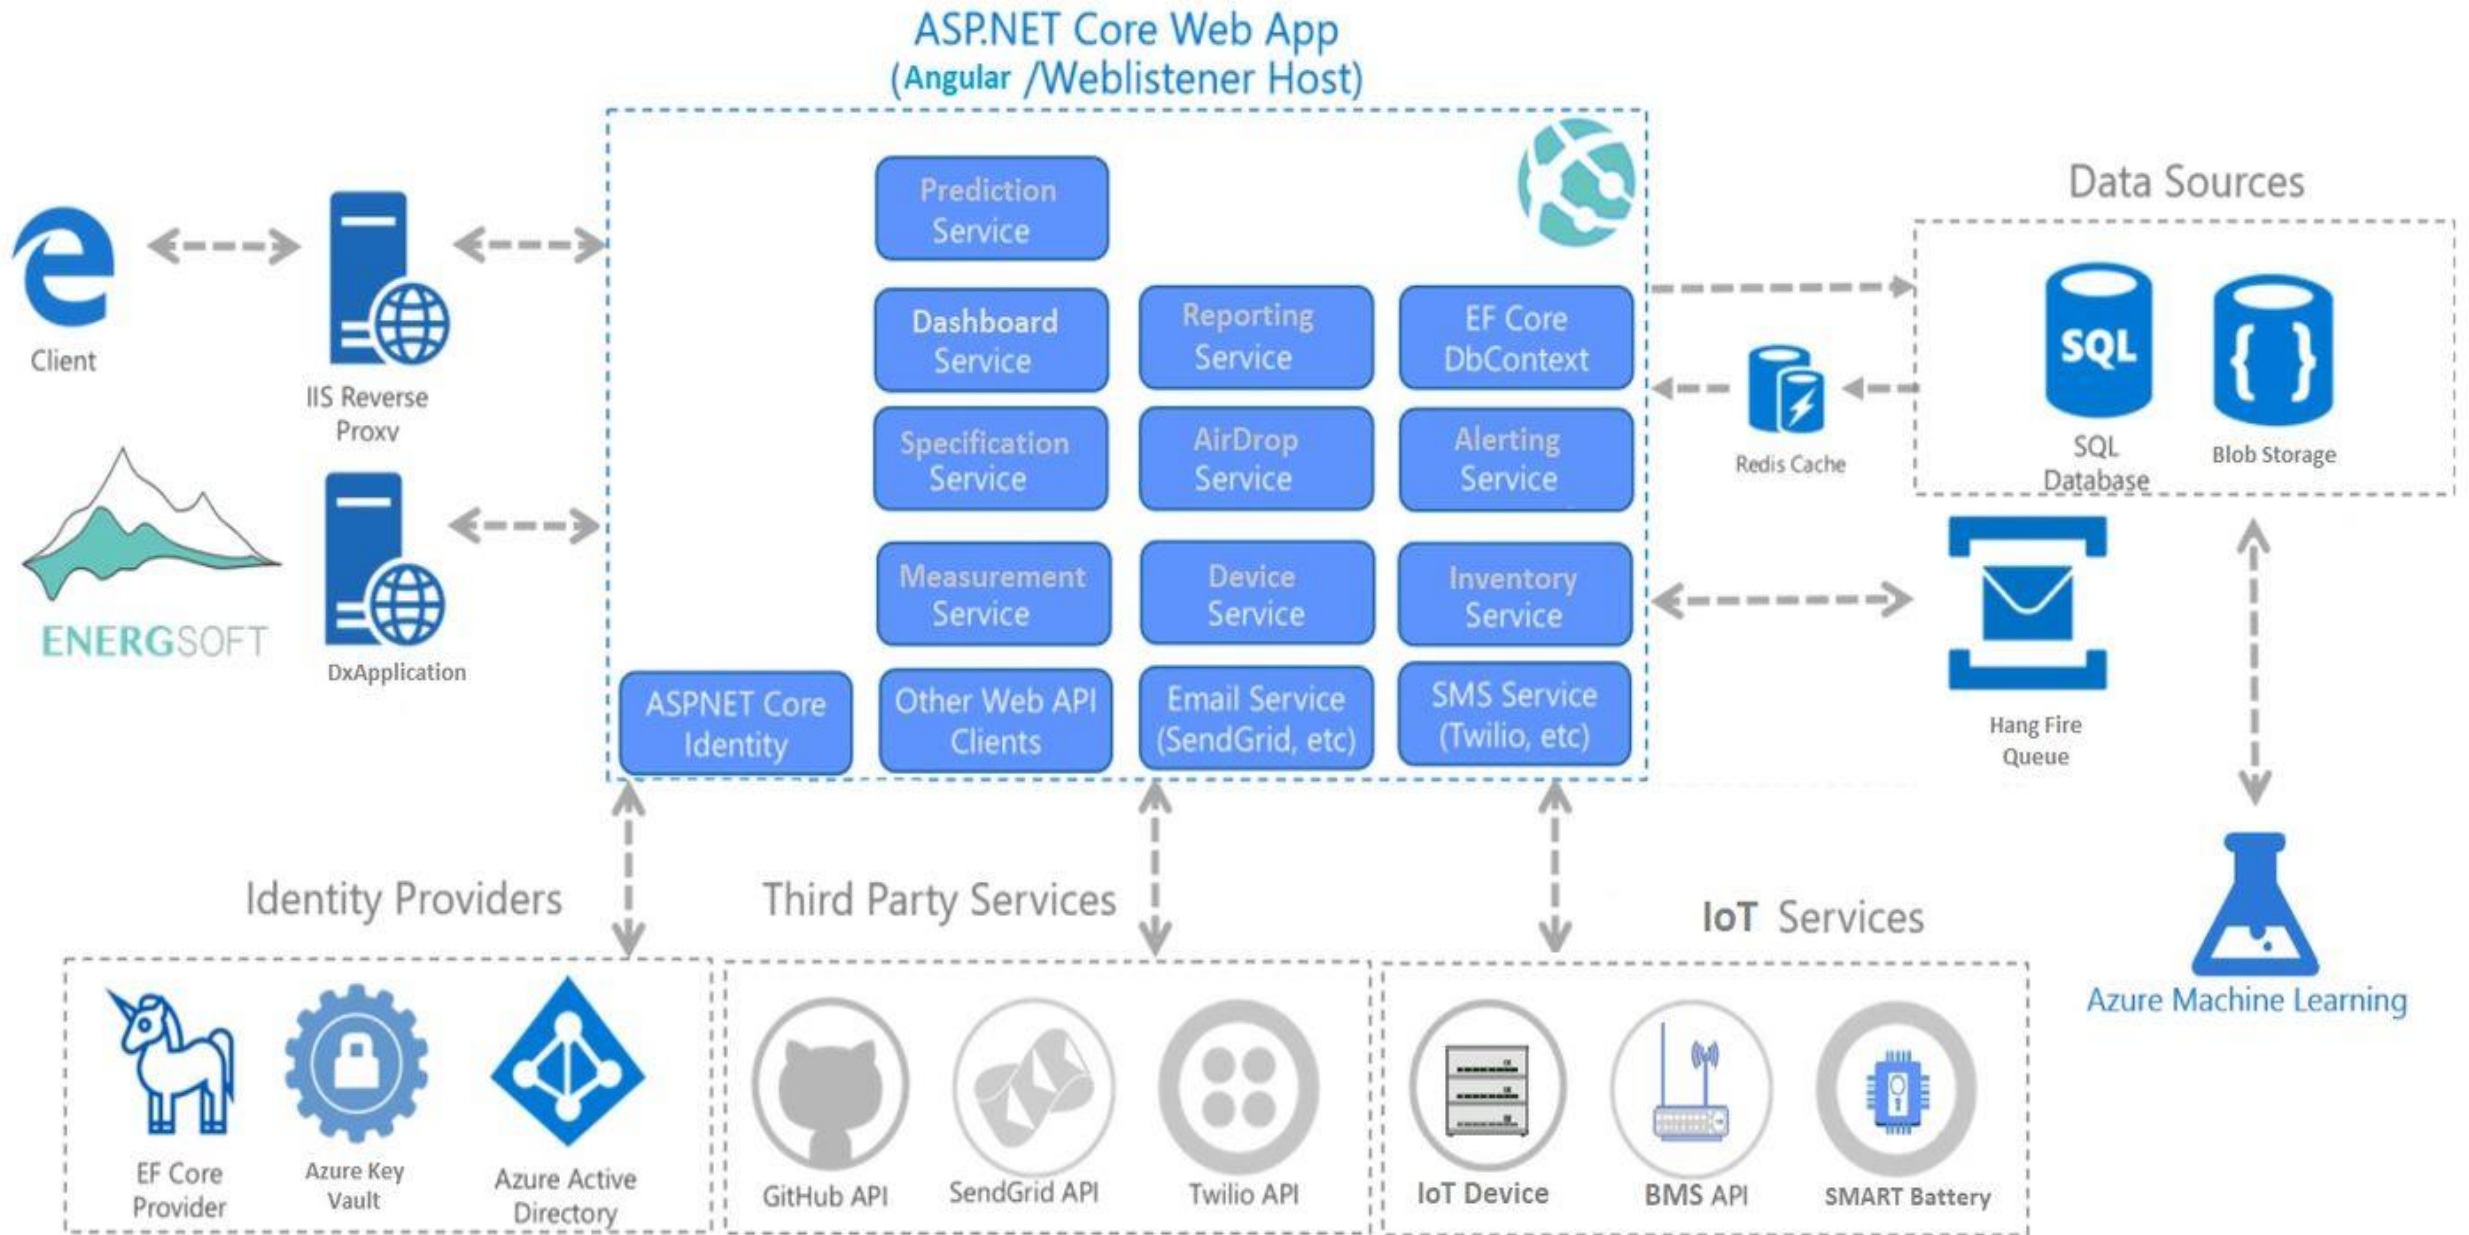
ASP.NET Core Web App
(Angular /Weblistener Host)

Client

IIS Reverse Proxv

ENERGSOFT

DxApplication

Prediction Service

Dashboard Service

Reporting Service

EF Core DbContext

Specification Service

AirDrop Service

Alerting Service

Measurement Service

Device Service

Inventory Service

ASPNET Core Identity

Other Web API Clients

Email Service (SendGrid, etc)

SMS Service (Twilio, etc)

Data Sources

SQL

SQL Database

{ }

Blob Storage

Redis Cache

Hang Fire Queue

Azure Machine Learning

Identity Providers

EF Core Provider

Azure Key Vault

Azure Active Directory

Third Party Services

GitHub API

SendGrid API

Twilio API

IoT Services

IoT Device

BMS API

SMART Battery